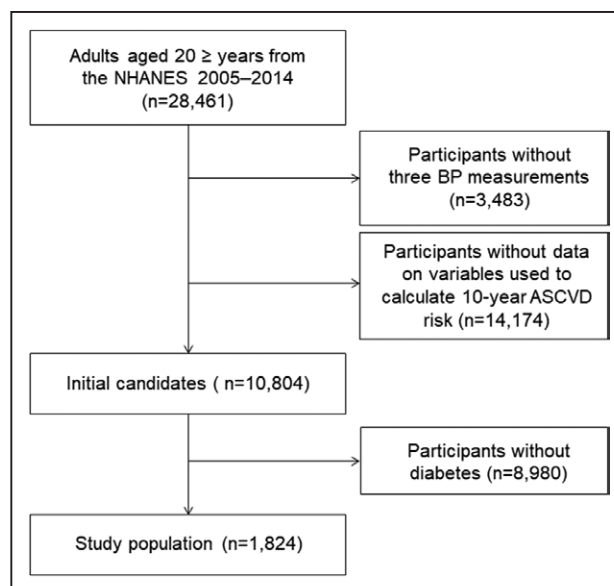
Adults aged 20 ≥ years from the NHANES 2005–2014 (n=28,461)

Participants without three BP measurements (n=3,483)

Participants without data on variables used to calculate 10-year ASCVD risk (n=14,174)

Initial candidates ( n=10,804)

Participants without diabetes (n=8,980)

Study population (n=1,824)